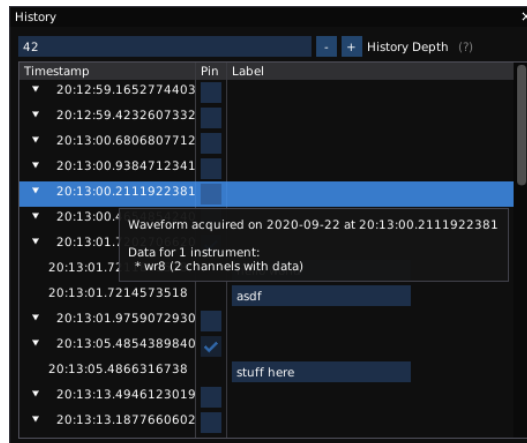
History
×

42
-
+
History Depth (?)

| Timestamp | Pin | Label |
|---|---|---|
| ▼ 20:12:59.1652774403 | | |
| ▼ 20:12:59.4232607332 | | |
| ▼ 20:13:00.6806807712 | | |
| ▼ 20:13:00.9384712341 | | |
| ▼ 20:13:00.2111922381 | | |
| ▼ 20:13:00.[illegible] | | |
| ▼ 20:13:01.7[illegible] | | |
| 20:13:01.72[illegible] | | |
| 20:13:01.7214573518 | | asdf |
| ▼ 20:13:01.9759072930 | | |
| ▼ 20:13:05.4854389840 | ✓ | |
| 20:13:05.4866316738 | | stuff here |
| ▼ 20:13:13.4946123019 | | |
| ▼ 20:13:13.1877660602 | | |

Waveform acquired on 2020-09-22 at 20:13:00.2111922381

Data for 1 instrument:
* wr8 (2 channels with data)